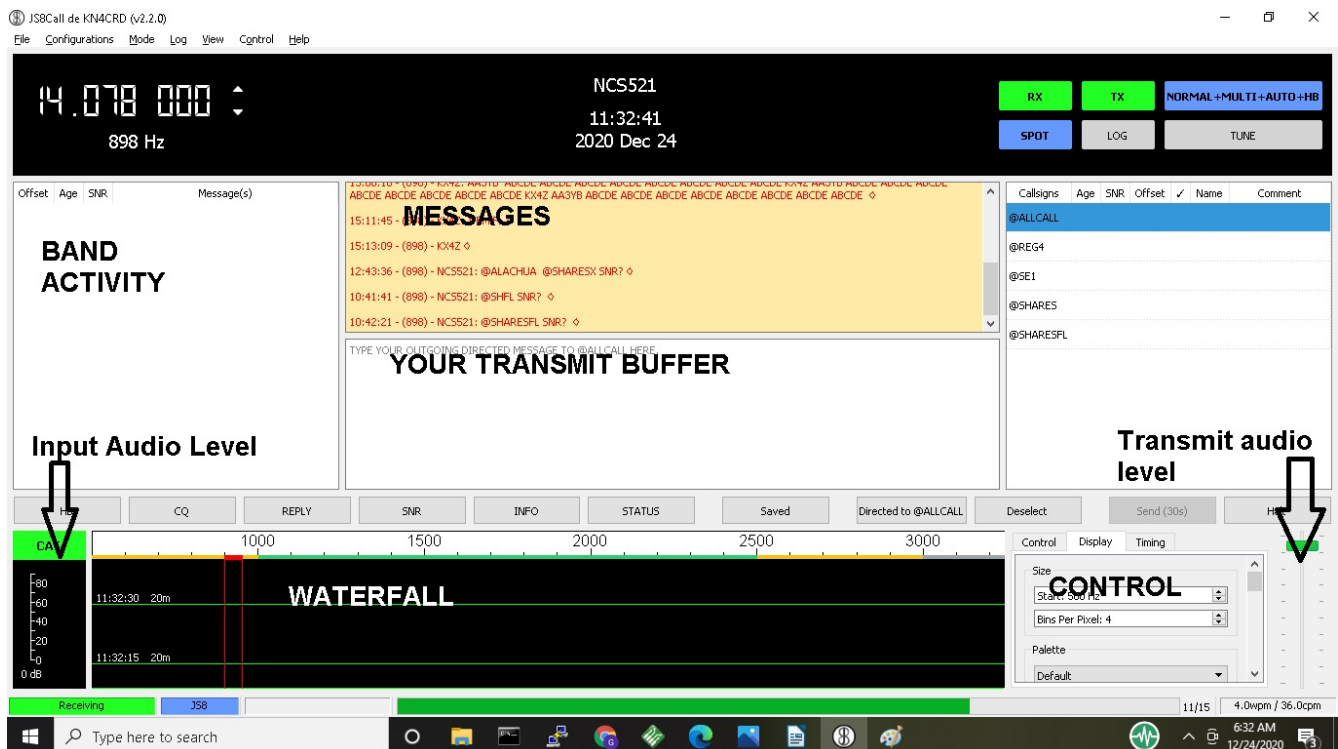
JS8Call de KN4CRD (v2.2.0)
File Configurations Mode Log View Control Help

14.078 000
898 Hz

NCS521
11:32:41
2020 Dec 24

RX
TX
NORMAL+MULTI+AUTO+HB
SPOT
LOG
TUNE

Offset Age SNR Message(s)

BAND ACTIVITY

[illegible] ABCDE ABCDE ABCDE ABCDE ABCDE KX4Z AA3YB ABCDE ABCDE ABCDE ABCDE ABCDE ABCDE ABCDE ABCDE
15:11:45 - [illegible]
MESSAGES
15:13:09 - (898) - KX4Z
12:43:36 - (898) - NCS521: @ALACHUA @SHARESX SNR?
10:41:41 - (898) - NCS521: @SHFL SNR?
10:42:21 - (898) - NCS521: @SHARESFL SNR?

TYPE YOUR OUTGOING DIRECTED MESSAGE TO @ALLCALL HERE
YOUR TRANSMIT BUFFER

| Callsigns | Age | SNR | Offset | ✓ | Name | Comment |
|---|---|---|---|---|---|---|
| @ALLCALL | | | | | | |
| @REG4 | | | | | | |
| @SE1 | | | | | | |
| @SHARES | | | | | | |
| @SHARESFL | | | | | | |

Input Audio Level

Transmit audio level

H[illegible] CQ REPLY SNR INFO STATUS Saved Directed to @ALLCALL Deselect Send (30s) H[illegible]

CA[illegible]
1000 1500 2000 2500 3000
80
60
40
20
0
0 dB
11:32:30 20m
11:32:15 20m
WATERFALL

Control Display Timing
Size
CONTROL
Start: 500 Hz
Bins Per Pixel: 4
Palette
Default

Receiving JS8 11/15 4.0wpm / 36.0cpm

Type here to search
6:32 AM
12/24/2020